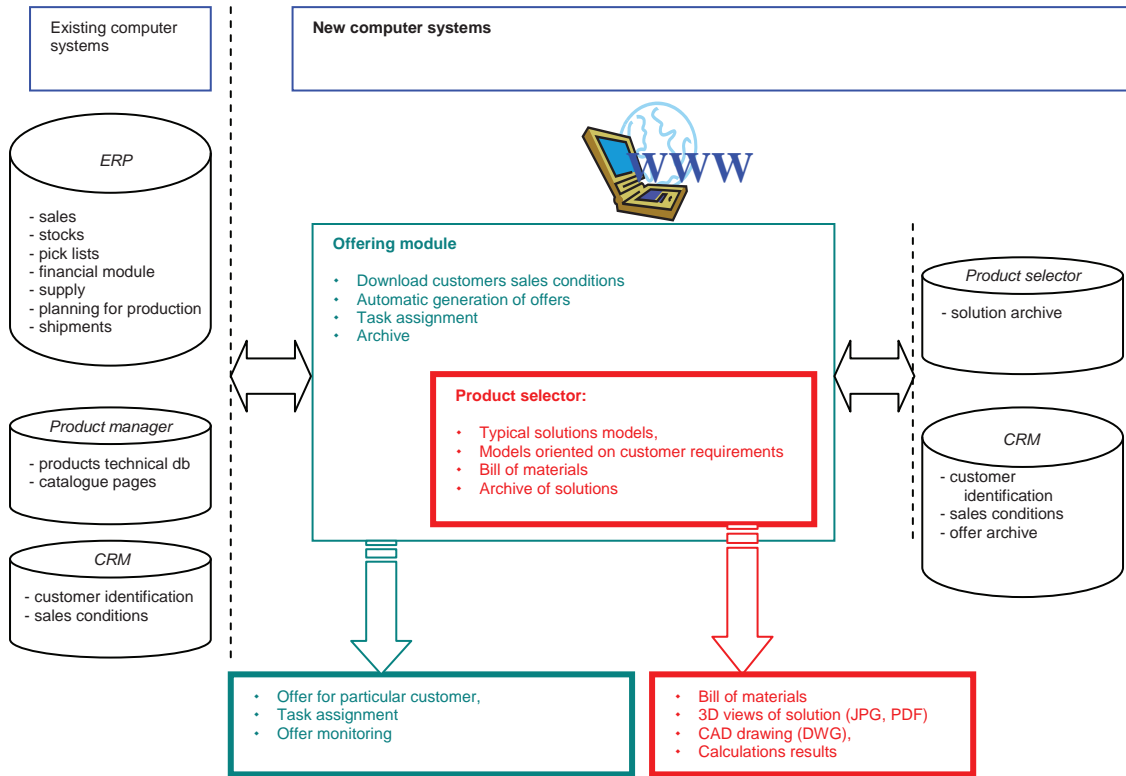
Existing computer systems

New computer systems

WWW

ERP

- sales
- stocks
- pick lists
- financial module
- supply
- planning for production
- shipments

Product manager

- products technical db
- catalogue pages

CRM

- customer identification
- sales conditions

Offering module

• Download customers sales conditions
• Automatic generation of offers
• Task assignment
• Archive

Product selector:

• Typical solutions models,
• Models oriented on customer requirements
• Bill of materials
• Archive of solutions

Product selector

- solution archive

CRM

- customer identification
- sales conditions
- offer archive

• Offer for particular customer,
• Task assignment
• Offer monitoring

• Bill of materials
• 3D views of solution (JPG, PDF)
• CAD drawing (DWG),
• Calculations results